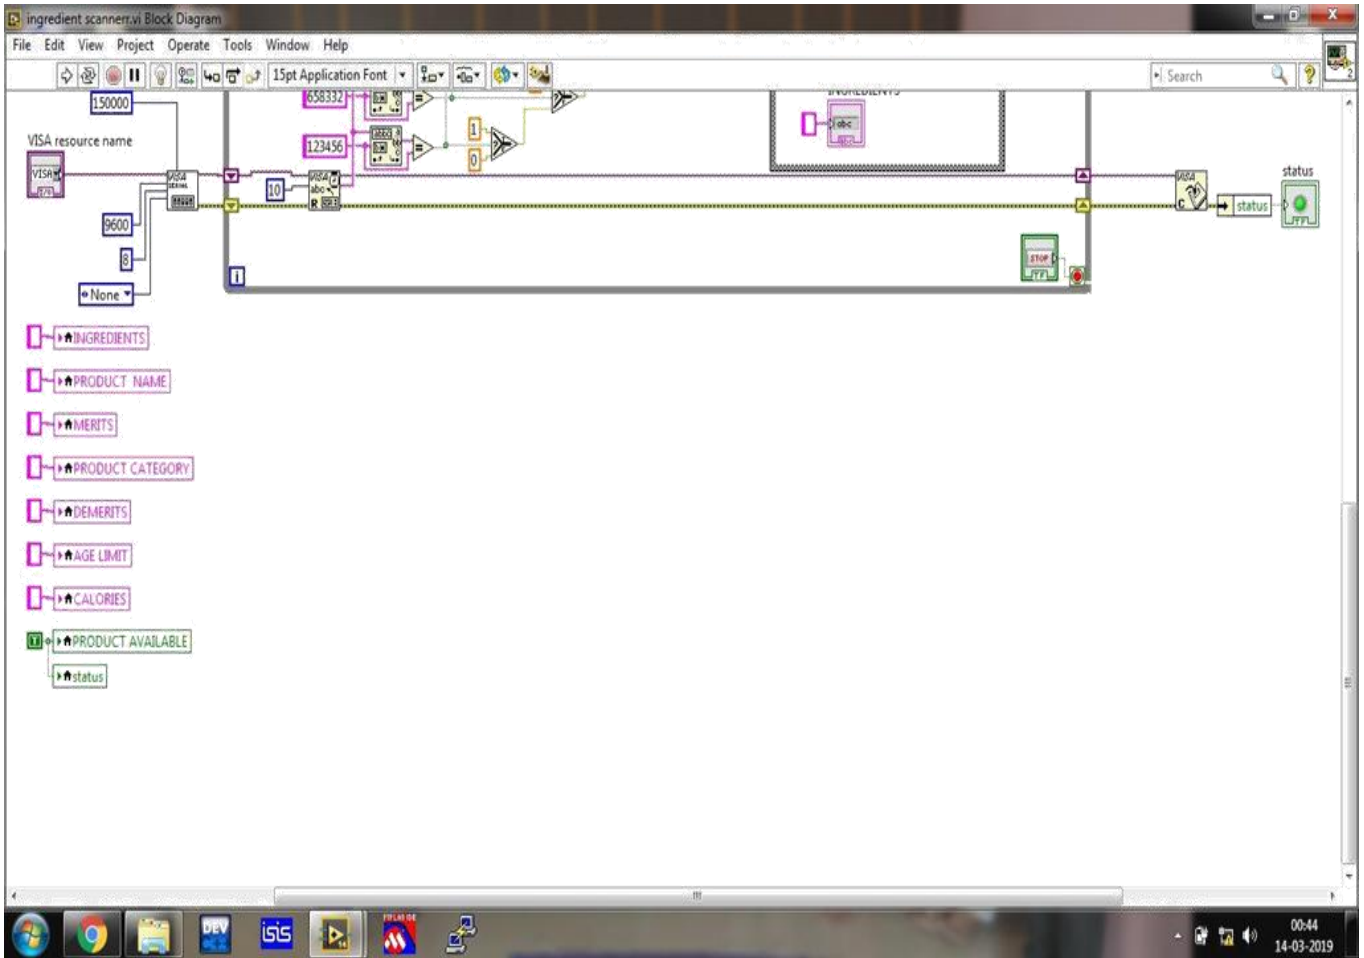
ingredient scannerr.vi Block Diagram

File Edit View Project Operate Tools Window Help

15pt Application Font

Search

150000

658332

123456

1

0

INGREDIENTS

abc

VISA resource name

VISA

9600

8

None

10

status

status

STOP

i

INGREDIENTS

PRODUCT NAME

MERITS

PRODUCT CATEGORY

DEMERITS

AGE LIMIT

CALORIES

PRODUCT AVAILABLE

status

DEV

isis

00:44
14-03-2019